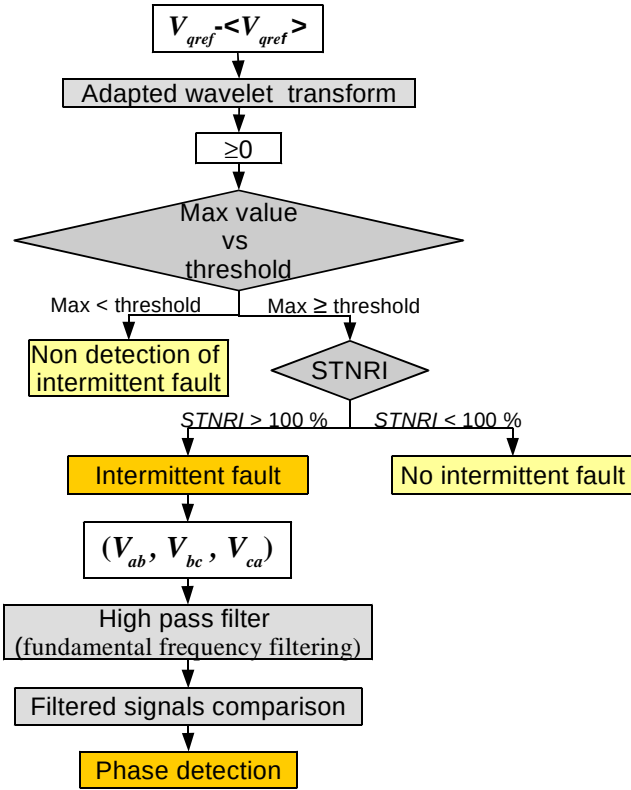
$V_{qref}$-<$V_{qref}$>

Adapted wavelet transform

≥0

Max value vs threshold

Max < threshold

Max ≥ threshold

Non detection of intermittent fault

STNRI

*STNRI* > 100 %

*STNRI* < 100 %

Intermittent fault

No intermittent fault

$(V_{ab}, V_{bc}, V_{ca})$

High pass filter (fundamental frequency filtering)

Filtered signals comparison

Phase detection